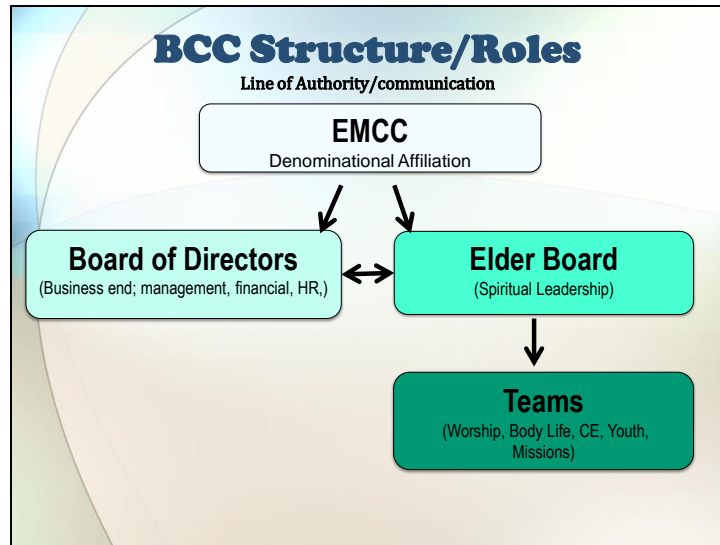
BCC Structure/Roles

Line of Authority/communication

EMCC
Denominational Affiliation

Board of Directors
(Business end; management, financial, HR,)

Elder Board
(Spiritual Leadership)

Teams
(Worship, Body Life, CE, Youth, Missions)